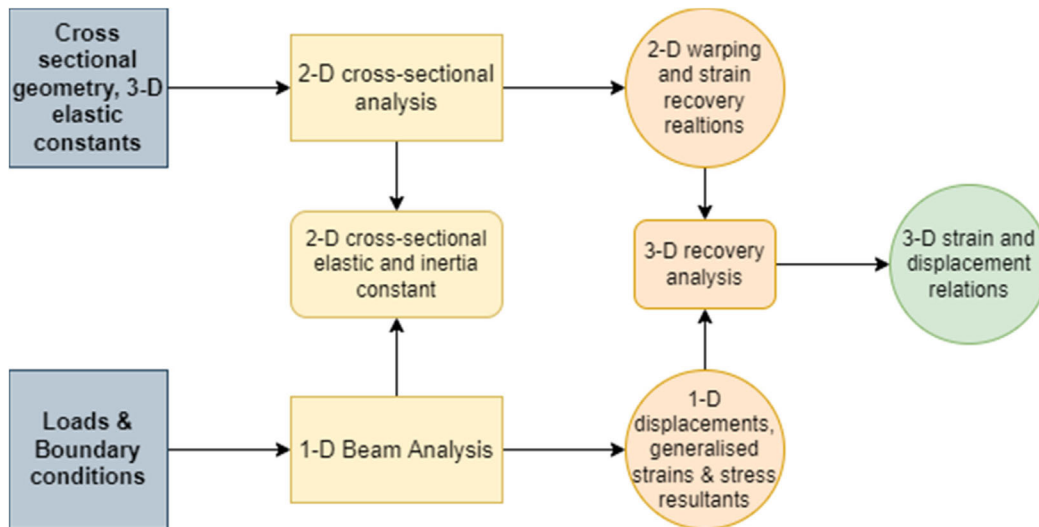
Cross sectional geometry, 3-D elastic constants

2-D cross-sectional analysis

2-D warping and strain recovery realtions

2-D cross-sectional elastic and inertia constant

3-D recovery analysis

3-D strain and displacement relations

Loads & Boundary conditions

1-D Beam Analysis

1-D displacements, generalised strains & stress resultants